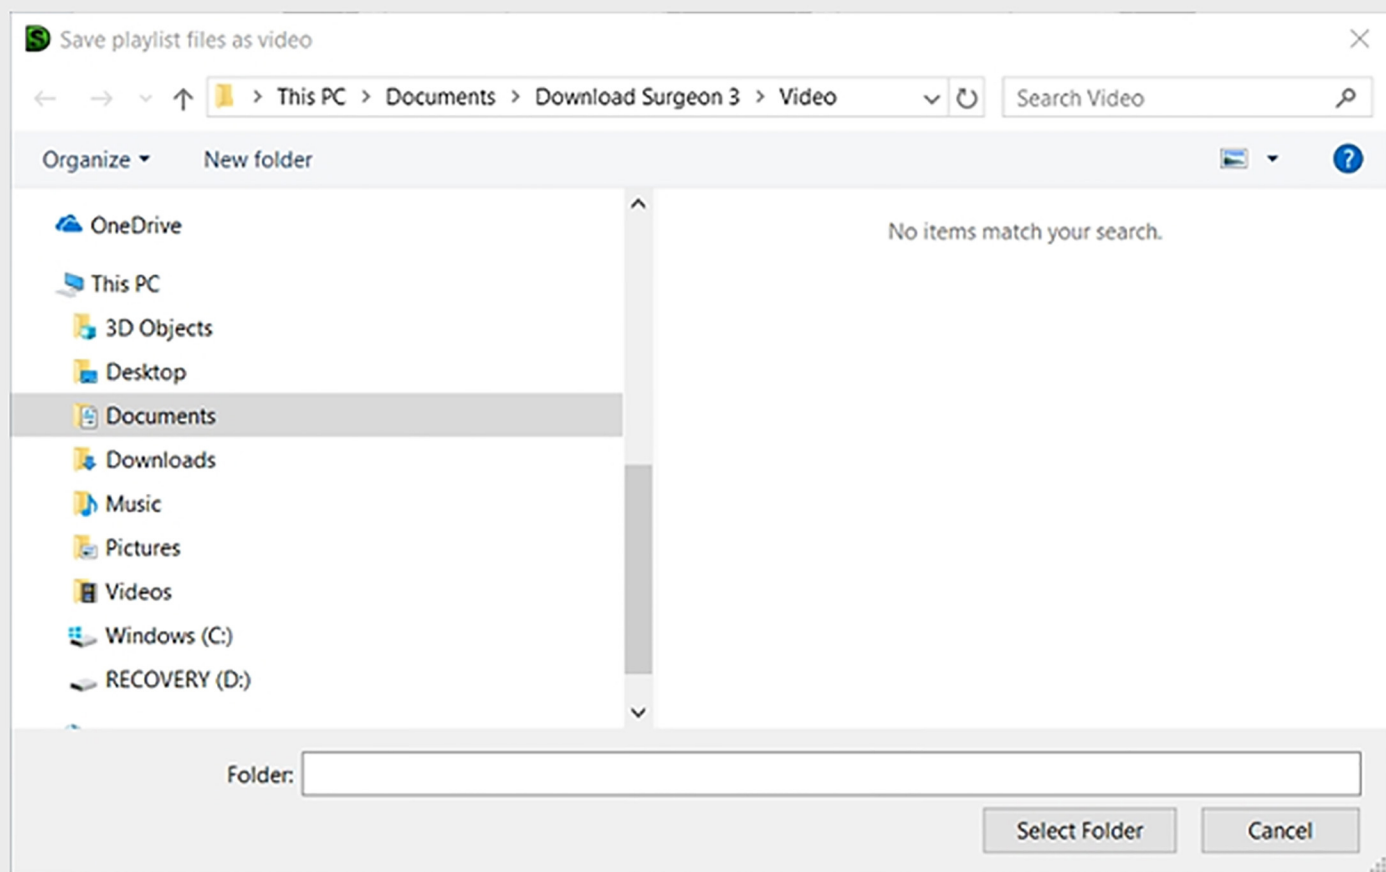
Save playlist files as video

This PC > Documents > Download Surgeon 3 > Video

Search Video

Organize ▾ New folder

OneDrive
This PC
3D Objects
Desktop
Documents
Downloads
Music
Pictures
Videos
Windows (C:)
RECOVERY (D:)

No items match your search.

Folder:

Select Folder
Cancel